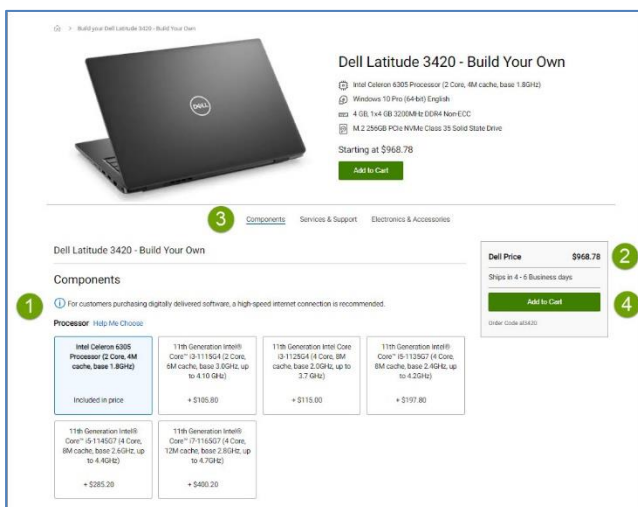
> Build your Dell Latitude 3420 - Build Your Own

Dell Latitude 3420 - Build Your Own

Intel Celeron 6305 Processor (2 Core, 4M cache, base 1.8GHz)

Windows 10 Pro (64-bit) English

4 GB, 1x4 GB 3200MHz DDR4 Non-ECC

M.2 256GB PCIe NVMe Class 35 Solid State Drive

Starting at $968.78

Add to Cart

3

Components Services & Support Electronics & Accessories

Dell Latitude 3420 - Build Your Own

Components

1

For customers purchasing digitally delivered software, a high-speed internet connection is recommended.

Processor Help Me Choose

| Intel Celeron 6305 Processor (2 Core, 4M cache, base 1.8GHz) Included in price | 11th Generation Intel® Core™ i3-1115G4 (2 Core, 6M cache, base 3.0GHz, up to 4.10 GHz) + $105.80 | 11th Generation Intel Core i3-1125G4 (4 Core, 8M cache, base 2.0GHz, up to 3.7 GHz) + $115.00 | 11th Generation Intel® Core™ i5-1135G7 (4 Core, 8M cache, base 2.4GHz, up to 4.2GHz) + $197.80 |
|---|---|---|---|
| 11th Generation Intel® Core™ i5-1145G7 (4 Core, 8M cache, base 2.6GHz, up to 4.4GHz) + $285.20 | 11th Generation Intel® Core™ i7-1165G7 (4 Core, 12M cache, base 2.8GHz, up to 4.7GHz) + $400.20 | | |

Dell Price $968.78

2

Ships in 4 - 6 Business days

Add to Cart

4

Order Code s0342O